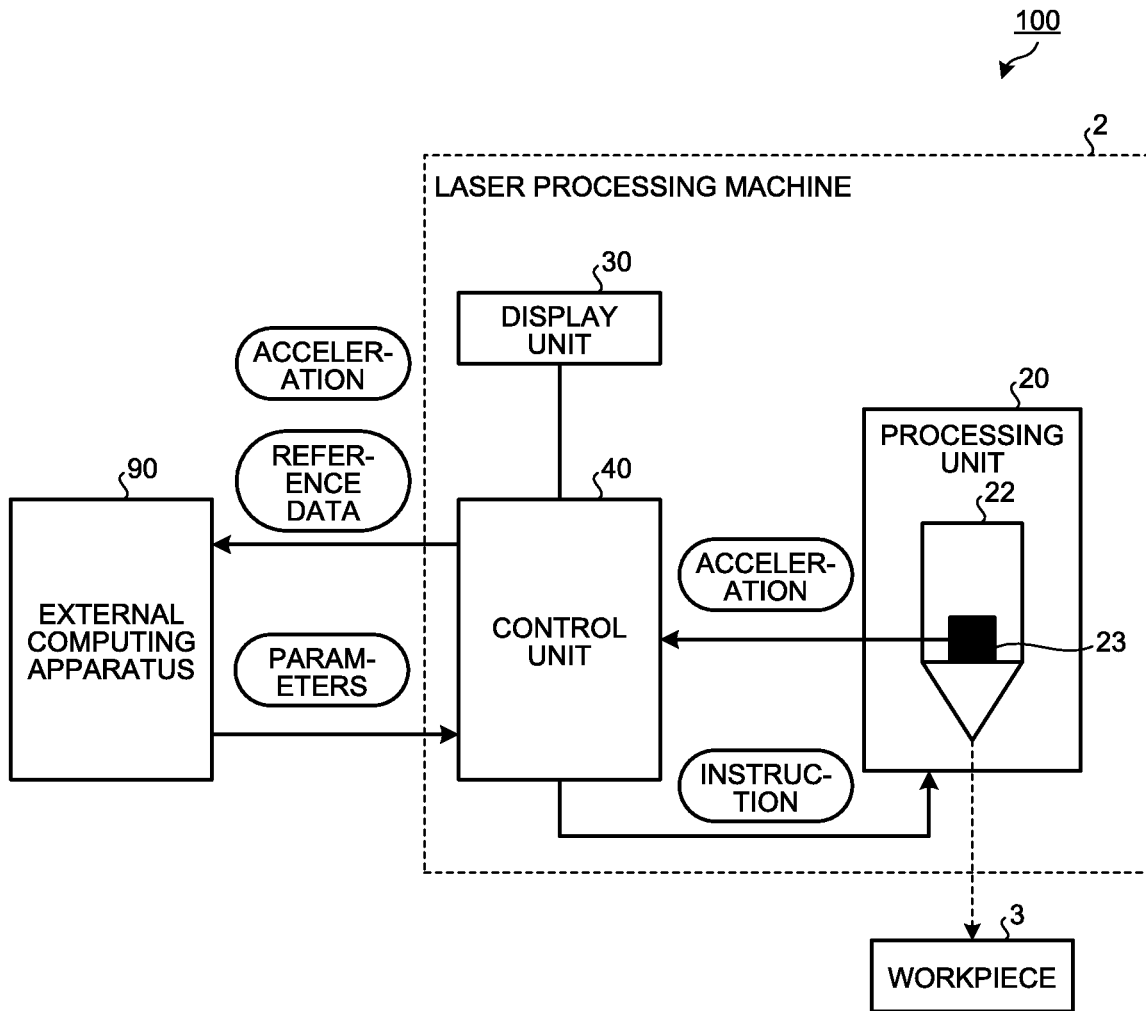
100

2

LASER PROCESSING MACHINE

30

DISPLAY UNIT

ACCELERATION

REFERENCE DATA

90

EXTERNAL COMPUTING APPARATUS

PARAMETERS

40

CONTROL UNIT

ACCELERATION

20

PROCESSING UNIT

22

23

INSTRUCTION

3

WORKPIECE